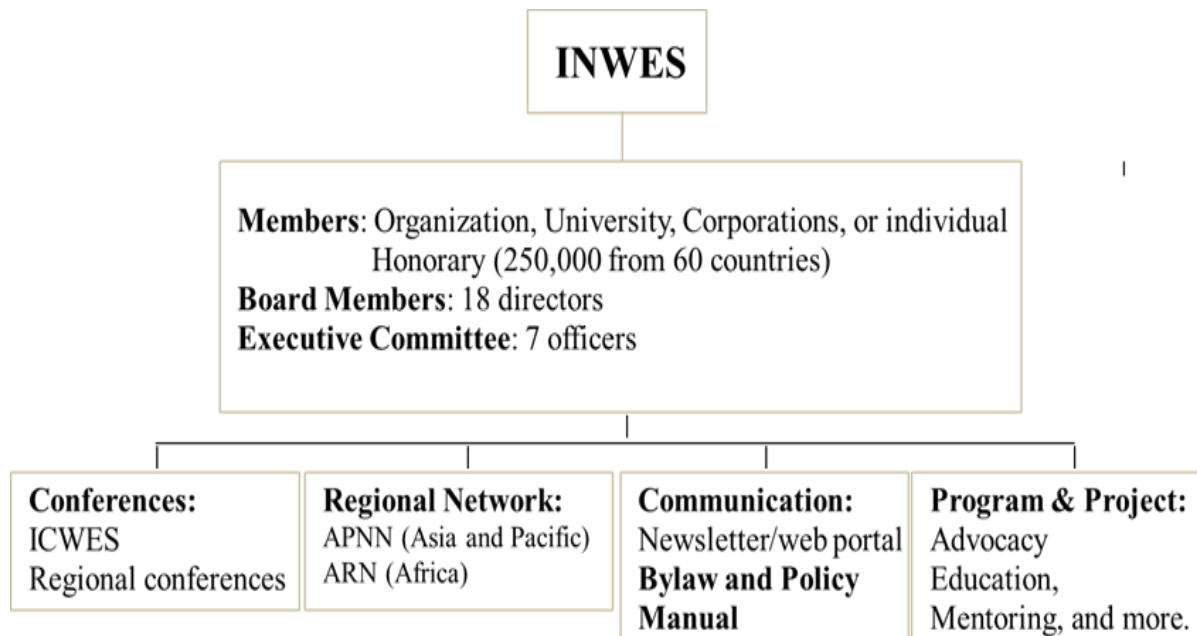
INWES

Members: Organization, University, Corporations, or individual Honorary (250,000 from 60 countries)
Board Members: 18 directors
Executive Committee: 7 officers

Conferences:
ICWES
Regional conferences

Regional Network:
APNN (Asia and Pacific)
ARN (Africa)

Communication:
Newsletter/web portal
Bylaw and Policy Manual

Program & Project:
Advocacy
Education,
Mentoring, and more.